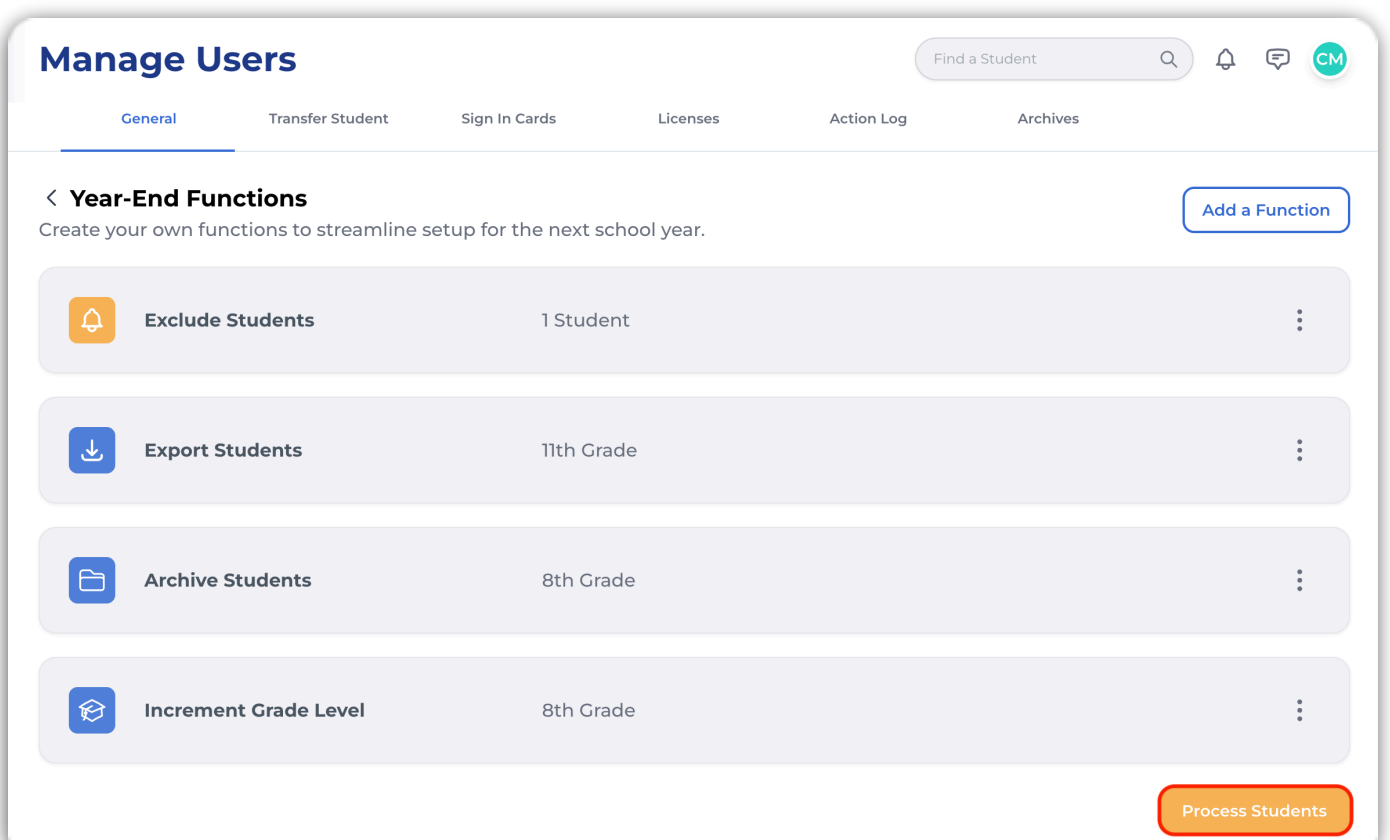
Manage Users

Find a Student

CM

General
Transfer Student
Sign In Cards
Licenses
Action Log
Archives

Year-End Functions
Create your own functions to streamline setup for the next school year.

Add a Function

Exclude Students
1 Student

Export Students
11th Grade

Archive Students
8th Grade

Increment Grade Level
8th Grade

Process Students